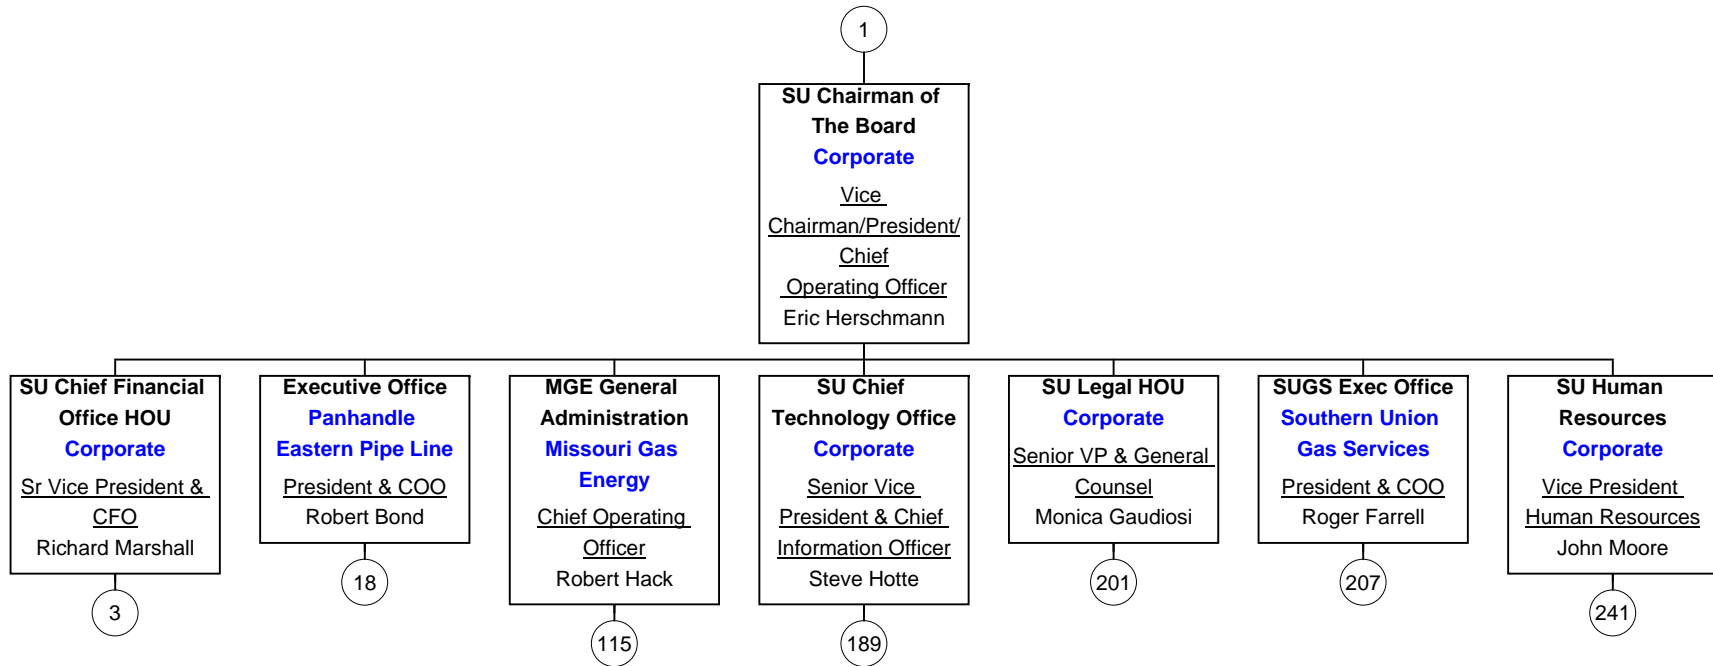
1

SU Chairman of The Board
Corporate
Vice Chairman/President/ Chief Operating Officer
Eric Herschmann

SU Chief Financial Office HOU
Corporate
Sr Vice President & CFO
Richard Marshall

3

Executive Office
Panhandle Eastern Pipe Line
President & COO
Robert Bond

18

MGE General Administration
Missouri Gas Energy
Chief Operating Officer
Robert Hack

115

SU Chief Technology Office
Corporate
Senior Vice President & Chief Information Officer
Steve Hotte

189

SU Legal HOU
Corporate
Senior VP & General Counsel
Monica Gaudiosi

201

SUGS Exec Office
Southern Union Gas Services
President & COO
Roger Farrell

207

SU Human Resources
Corporate
Vice President Human Resources
John Moore

241